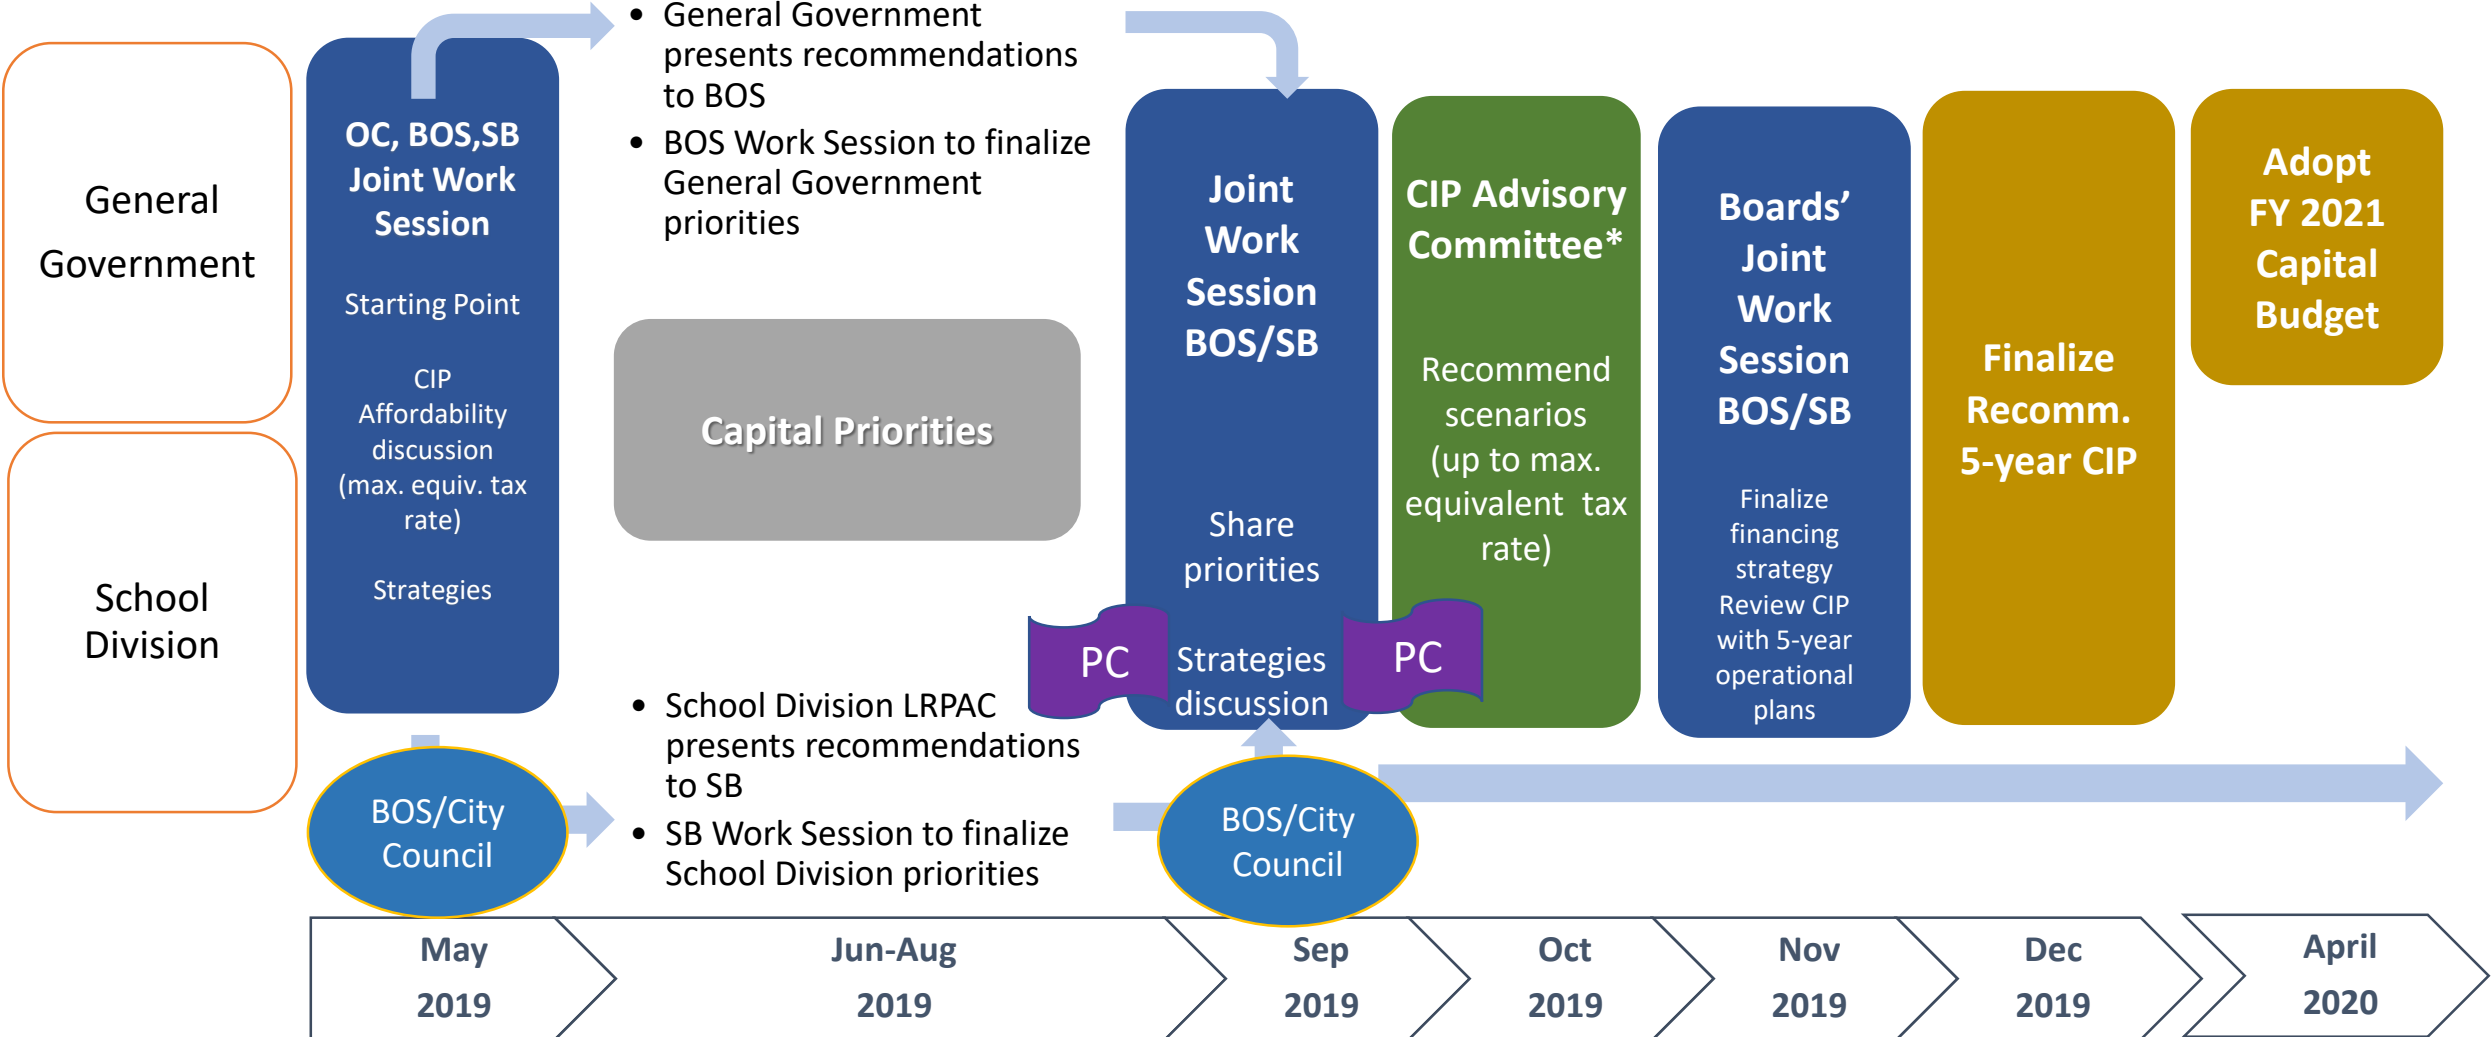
General Government

School Division

OC, BOS,SB Joint Work Session

Starting Point

CIP Affordability discussion (max. equiv. tax rate)

Strategies

BOS/City Council

• General Government presents recommendations to BOS
• BOS Work Session to finalize General Government priorities

Capital Priorities

• School Division LRPAC presents recommendations to SB
• SB Work Session to finalize School Division priorities

Joint Work Session BOS/SB

Share priorities

Strategies discussion

PC

PC

BOS/City Council

CIP Advisory Committee*

Recommend scenarios (up to max. equivalent tax rate)

Boards' Joint Work Session BOS/SB

Finalize financing strategy Review CIP with 5-year operational plans

Finalize Recomm. 5-year CIP

Adopt FY 2021 Capital Budget

May 2019

Jun-Aug 2019

Sep 2019

Oct 2019

Nov 2019

Dec 2019

April 2020